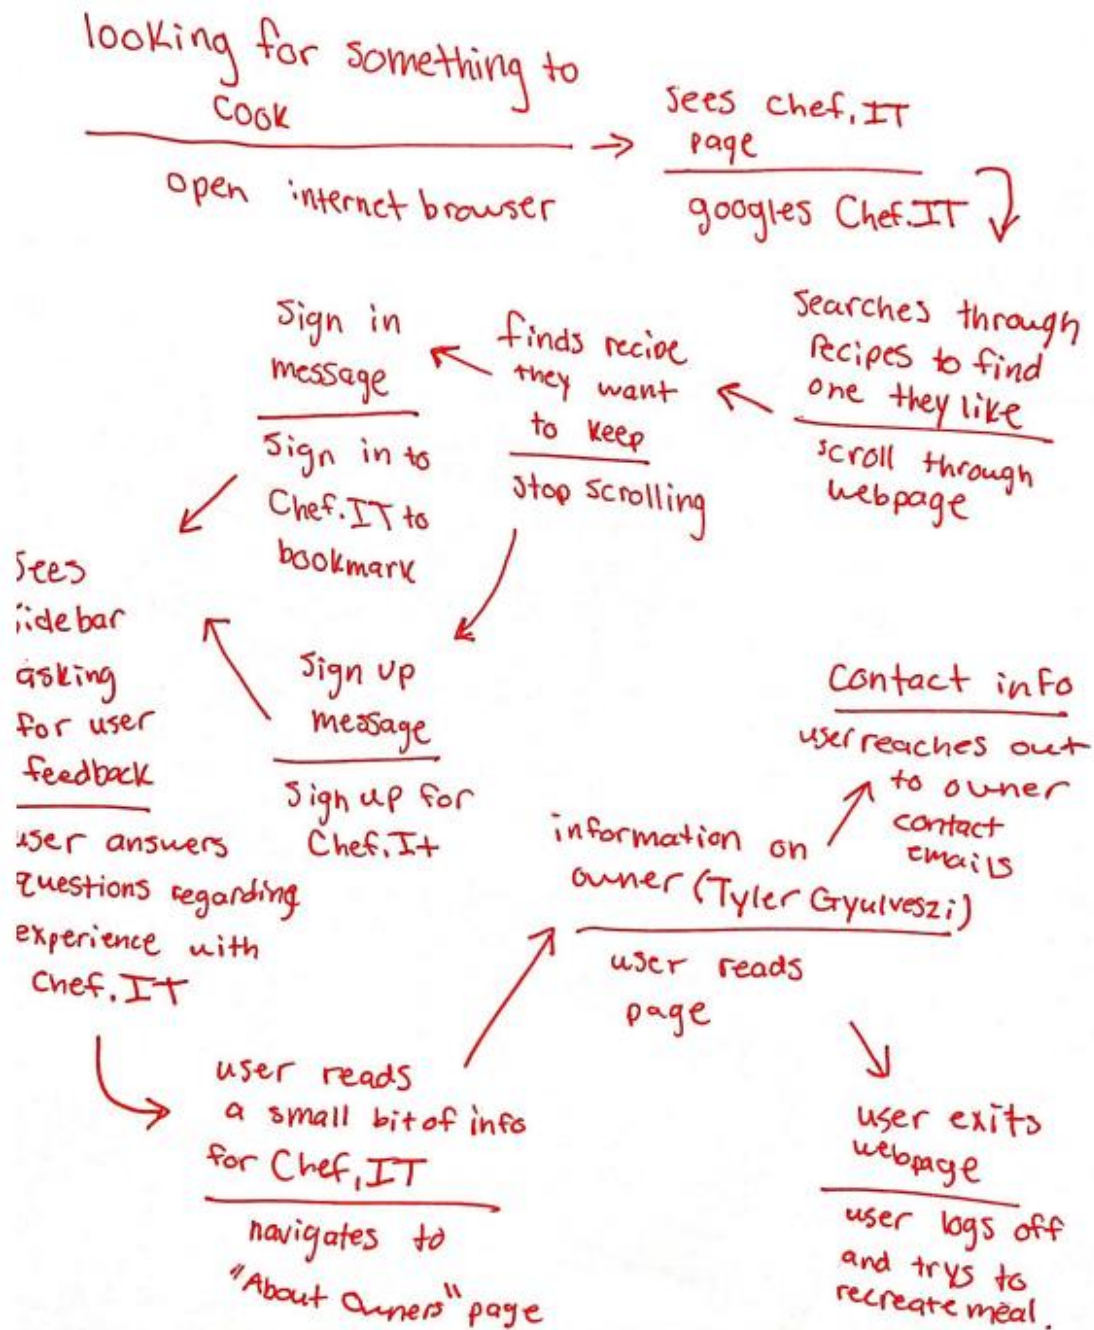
looking for something to cook

open internet browser

Sees chef.IT page

googles Chef.IT

Searches through recipes to find one they like

scroll through webpage

finds recipe they want to keep

Stop scrolling

Sign in message

Sign in to Chef.IT to bookmark

Sees sidebar asking for user feedback

user answers questions regarding experience with Chef.IT

Sign up message

Sign up for Chef.It

user reads a small bit of info for Chef.IT

navigates to "About Owners" page

information on owner (Tyler Gyulveszi)

user reads page

Contact info

user reaches out to owner contact emails

user exits webpage

user logs off and trys to recreate meal.